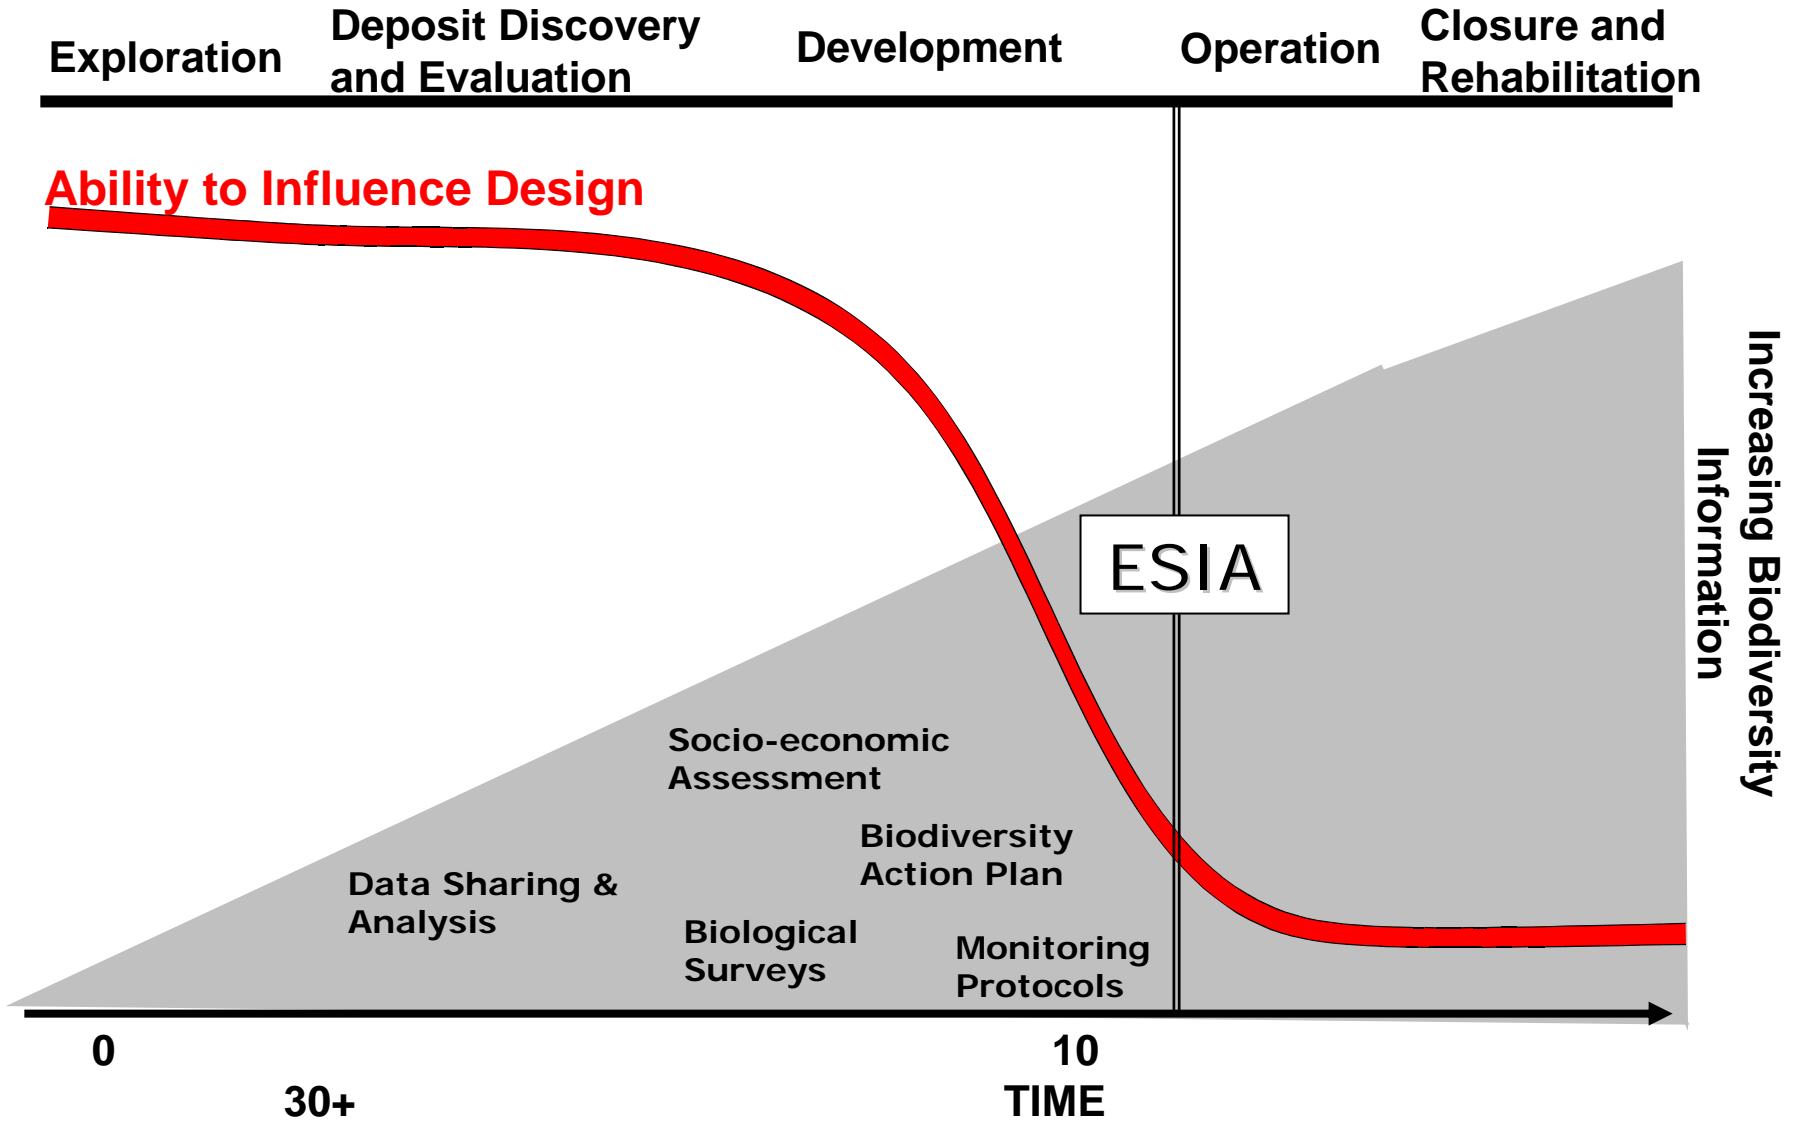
Exploration

Deposit Discovery and Evaluation

Development

Operation

Closure and Rehabilitation

Ability to Influence Design

Increasing Biodiversity Information

ESIA

Socio-economic Assessment

Biodiversity Action Plan

Data Sharing & Analysis

Biological Surveys

Monitoring Protocols

0

10

30+

TIME